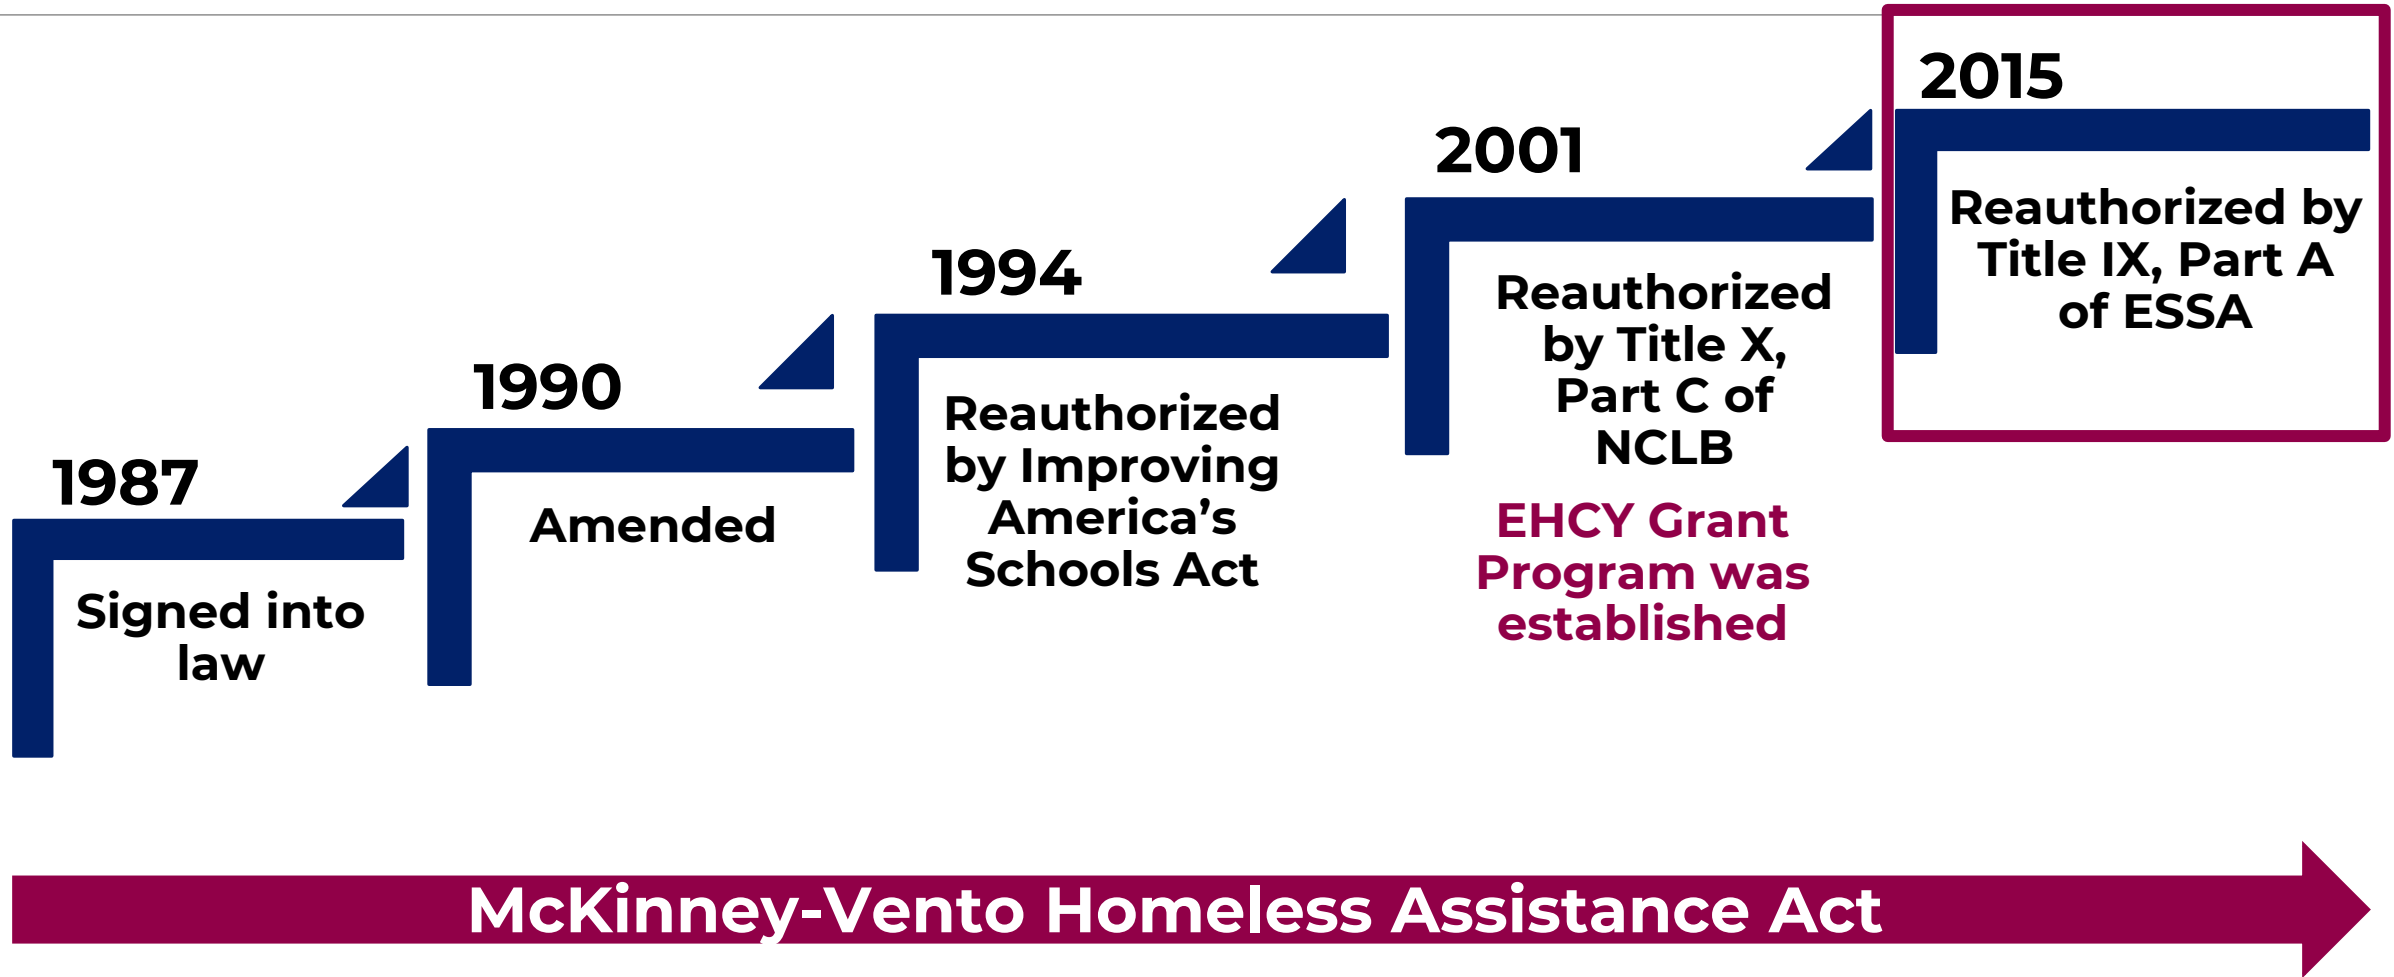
1987

Signed into law

1990

Amended

1994

Reauthorized by Improving America’s Schools Act

2001

Reauthorized by Title X, Part C of NCLB

EHCY Grant Program was established

2015

Reauthorized by Title IX, Part A of ESSA

McKinney-Vento Homeless Assistance Act